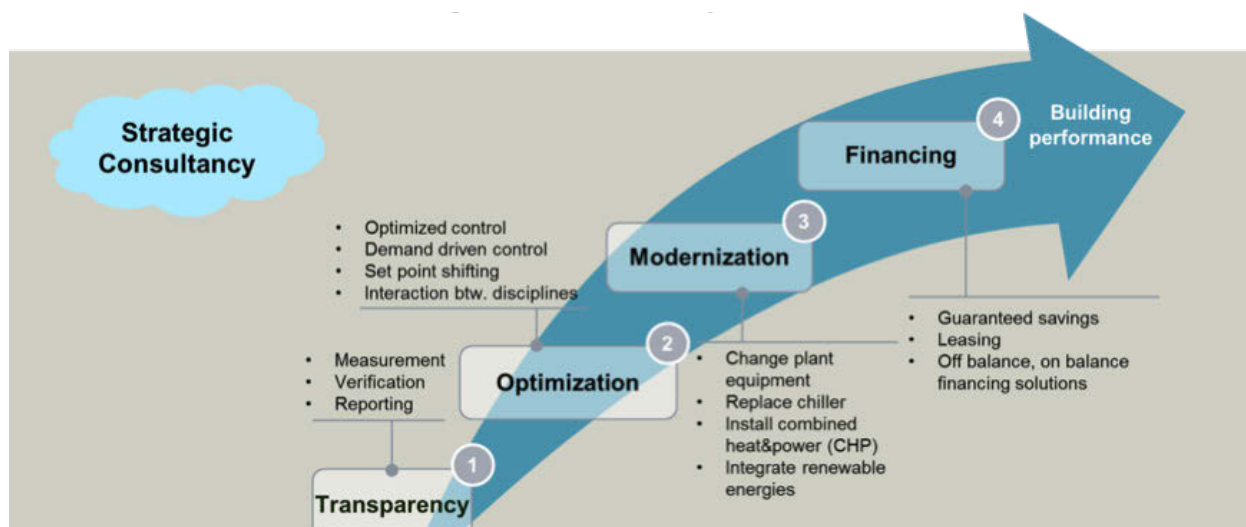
Strategic Consultancy

4 Building performance

Financing

3

Modernization

- Optimized control
- Demand driven control
- Set point shifting
- Interaction btw. disciplines

- Guaranteed savings
- Leasing
- Off balance, on balance financing solutions

2

Optimization

- Measurement
- Verification
- Reporting

- Change plant equipment
- Replace chiller
- Install combined heat&power (CHP)
- Integrate renewable energies

1

Transparency